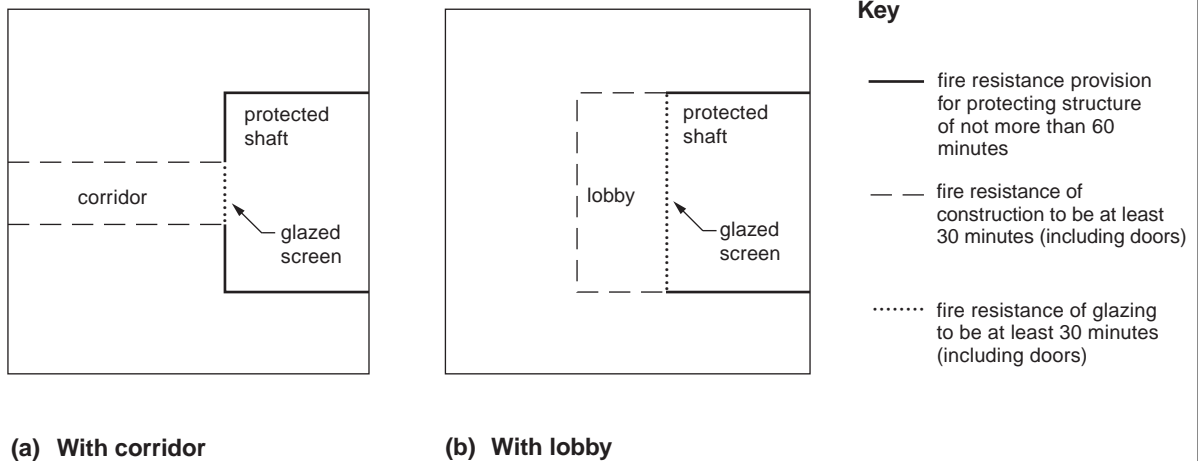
protected shaft

corridor

glazed screen

(a) With corridor

protected shaft

lobby

glazed screen

(b) With lobby

Key

fire resistance provision for protecting structure of not more than 60 minutes

fire resistance of construction to be at least 30 minutes (including doors)

fire resistance of glazing to be at least 30 minutes (including doors)